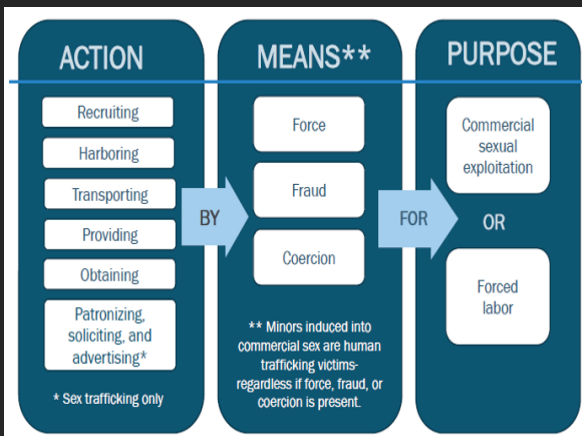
ACTION

Recruiting

Harboring

Transporting

Providing

Obtaining

Patronizing, soliciting, and advertising*

* Sex trafficking only

BY

MEANS**

Force

Fraud

Coercion

** Minors induced into commercial sex are human trafficking victims- regardless if force, fraud, or coercion is present.

FOR

PURPOSE

Commercial sexual exploitation

OR

Forced labor